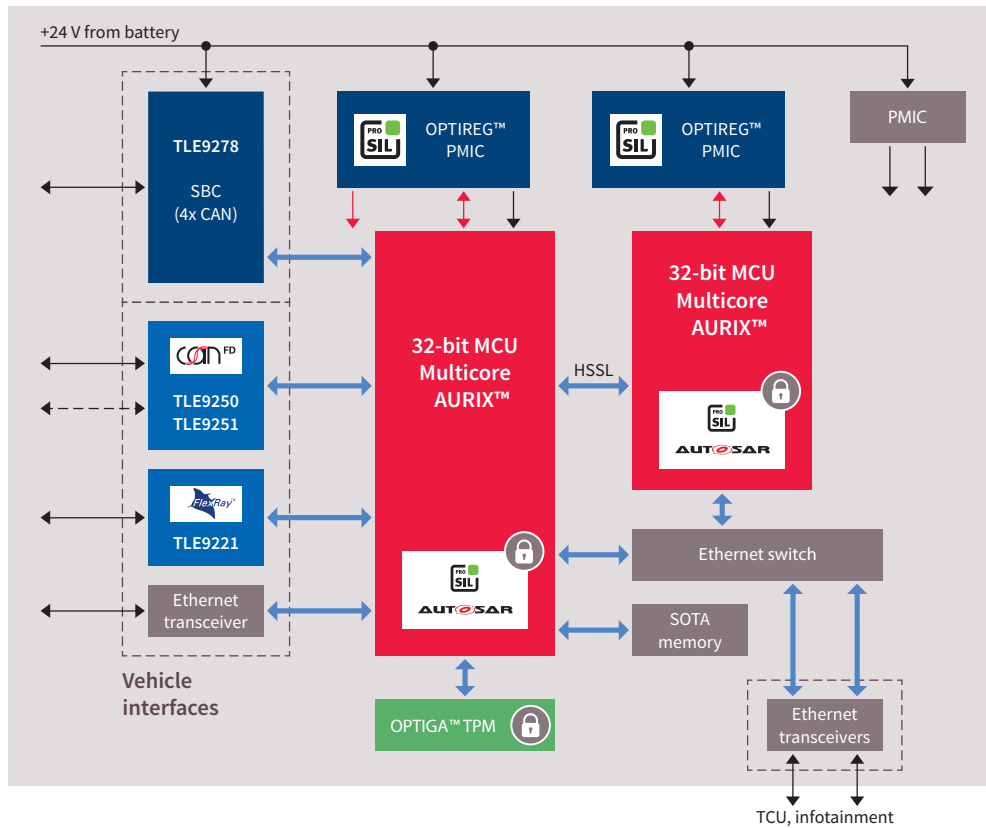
+24 V from battery

TLE9278

SBC
(4x CAN)

PRO SIL

OPTIREG™ PMIC

PRO SIL

OPTIREG™ PMIC

PMIC

can FD

TLE9250
TLE9251

FlexRay

TLE9221

Ethernet transceiver

Vehicle interfaces

32-bit MCU Multicore AURIX™

HSSL

PRO SIL

AUTOSAR

32-bit MCU Multicore AURIX™

PRO SIL

AUTOSAR

Ethernet switch

SOTA memory

OPTIGA™ TPM

Ethernet transceivers

TCU, infotainment